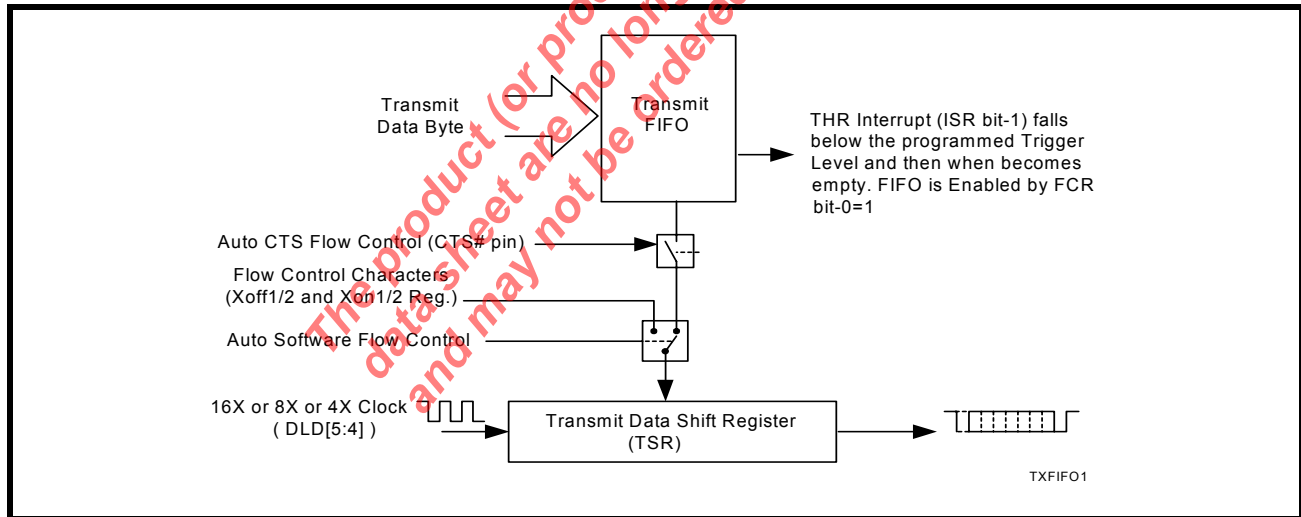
The product (or product datasheet are no longer and may not be ordered

Transmit Data Byte

Transmit FIFO

THR Interrupt (ISR bit-1) falls below the programmed Trigger Level and then when becomes empty. FIFO is Enabled by FCR bit-0=1

Auto CTS Flow Control (CTS# pin)

Flow Control Characters (Xoff1/2 and Xon1/2 Reg.)

Auto Software Flow Control

16X or 8X or 4X Clock ( DLD[5:4] )

Transmit Data Shift Register (TSR)

TXFIFO1